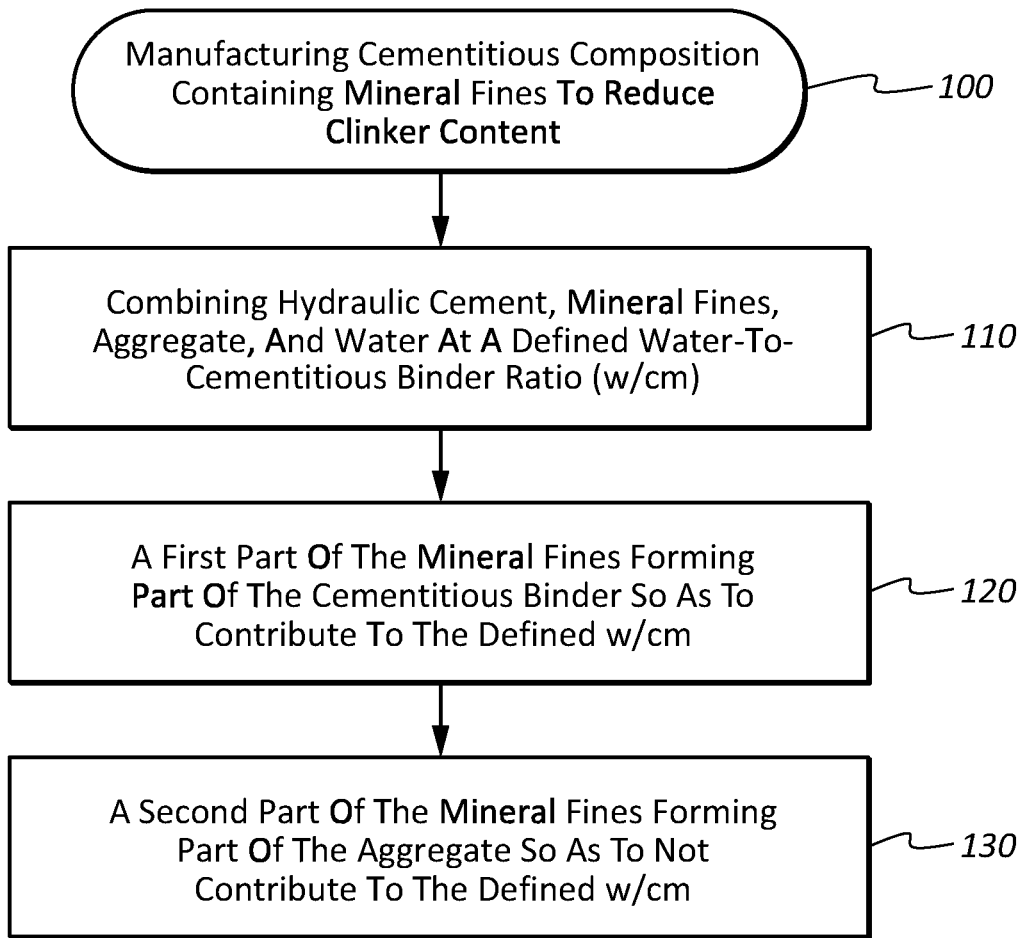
Manufacturing Cementitious Composition Containing Mineral Fines To Reduce Clinker Content

100

Combining Hydraulic Cement, Mineral Fines, Aggregate, And Water At A Defined Water-To-Cementitious Binder Ratio (w/cm)

110

A First Part Of The Mineral Fines Forming Part Of The Cementitious Binder So As To Contribute To The Defined w/cm

120

A Second Part Of The Mineral Fines Forming Part Of The Aggregate So As To Not Contribute To The Defined w/cm

130